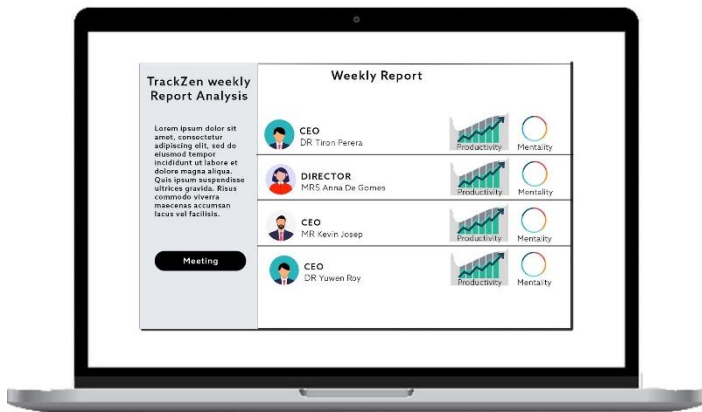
TrackZen weekly Report Analysis

Lorem ipsum dolor sit amet, consectetur adipiscing elit, sed do eiusmod tempor incididunt ut labore et dolore magna aliqua. Quis ipsum suspendisse ultrices gravida. Risus commodo viverra maecenas accumsan lacus vel facilisis.

Meeting

Weekly Report

CEO
DR Tiron Perera
Productivity
Mentality

DIRECTOR
MRS Anna De Gomes
Productivity
Mentality

CEO
MR Kevin Josep
Productivity
Mentality

CEO
DR Yuwen Roy
Productivity
Mentality